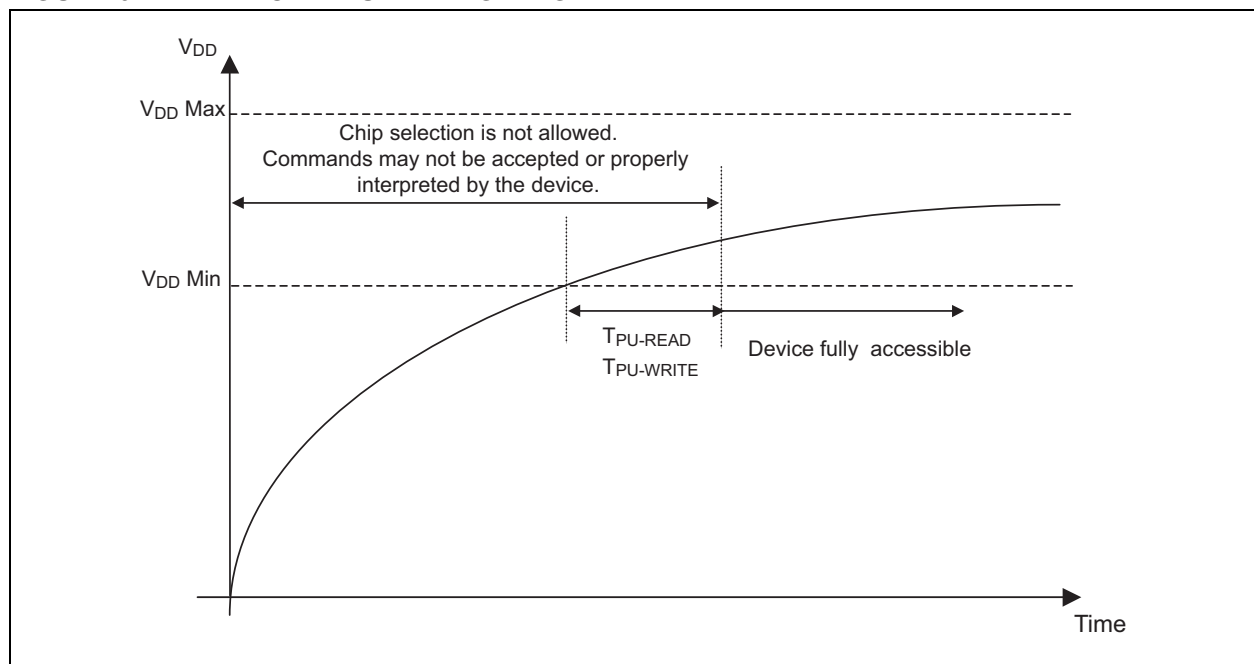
$V_{DD}$

$V_{DD}$ Max

Chip selection is not allowed. Commands may not be accepted or properly interpreted by the device.

$V_{DD}$ Min

$T_{PU\text{-}READ}$
$T_{PU\text{-}WRITE}$

Device fully accessible

Time